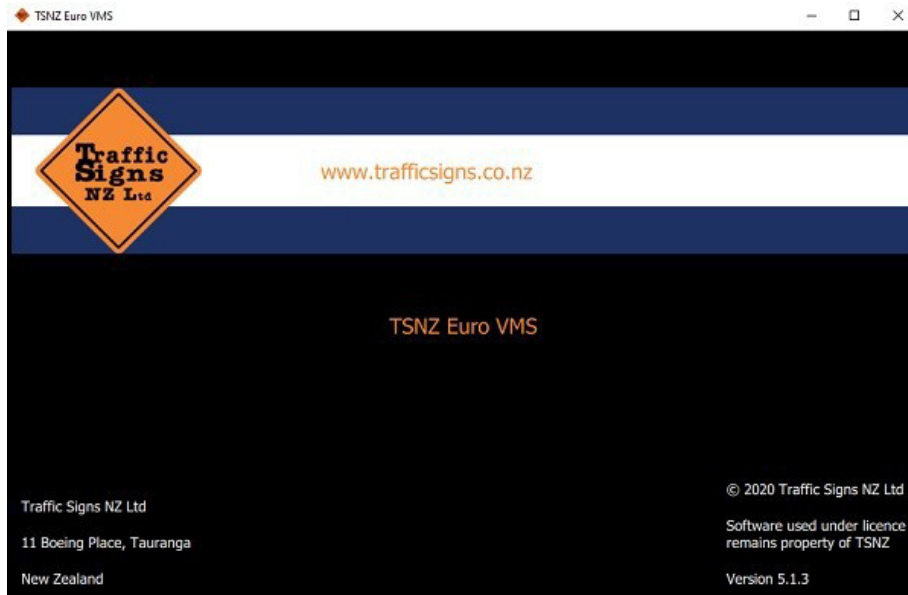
TSNZ Euro VMS

Traffic Signs NZ Ltd

www.trafficsigns.co.nz

TSNZ Euro VMS

Traffic Signs NZ Ltd

11 Boeing Place, Tauranga

New Zealand

© 2020 Traffic Signs NZ Ltd

Software used under licence remains property of TSNZ

Version 5.1.3